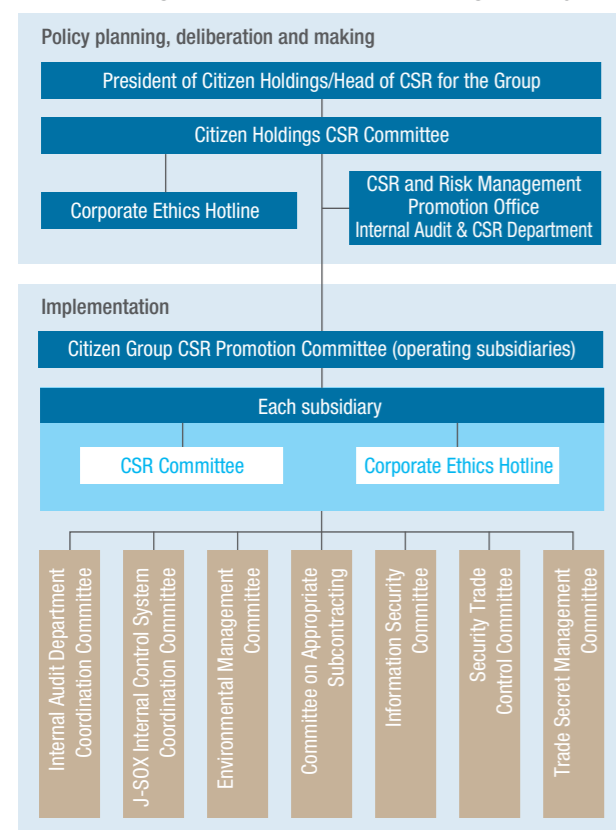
Policy planning, deliberation and making

President of Citizen Holdings/Head of CSR for the Group

Citizen Holdings CSR Committee

Corporate Ethics Hotline

CSR and Risk Management Promotion Office Internal Audit & CSR Department

Implementation

Citizen Group CSR Promotion Committee (operating subsidiaries)

Each subsidiary

CSR Committee

Corporate Ethics Hotline

Internal Audit Department Coordination Committee

J-SOX Internal Control System Coordination Committee

Environmental Management Committee

Committee on Appropriate Subcontracting

Information Security Committee

Security Trade Control Committee

Trade Secret Management Committee